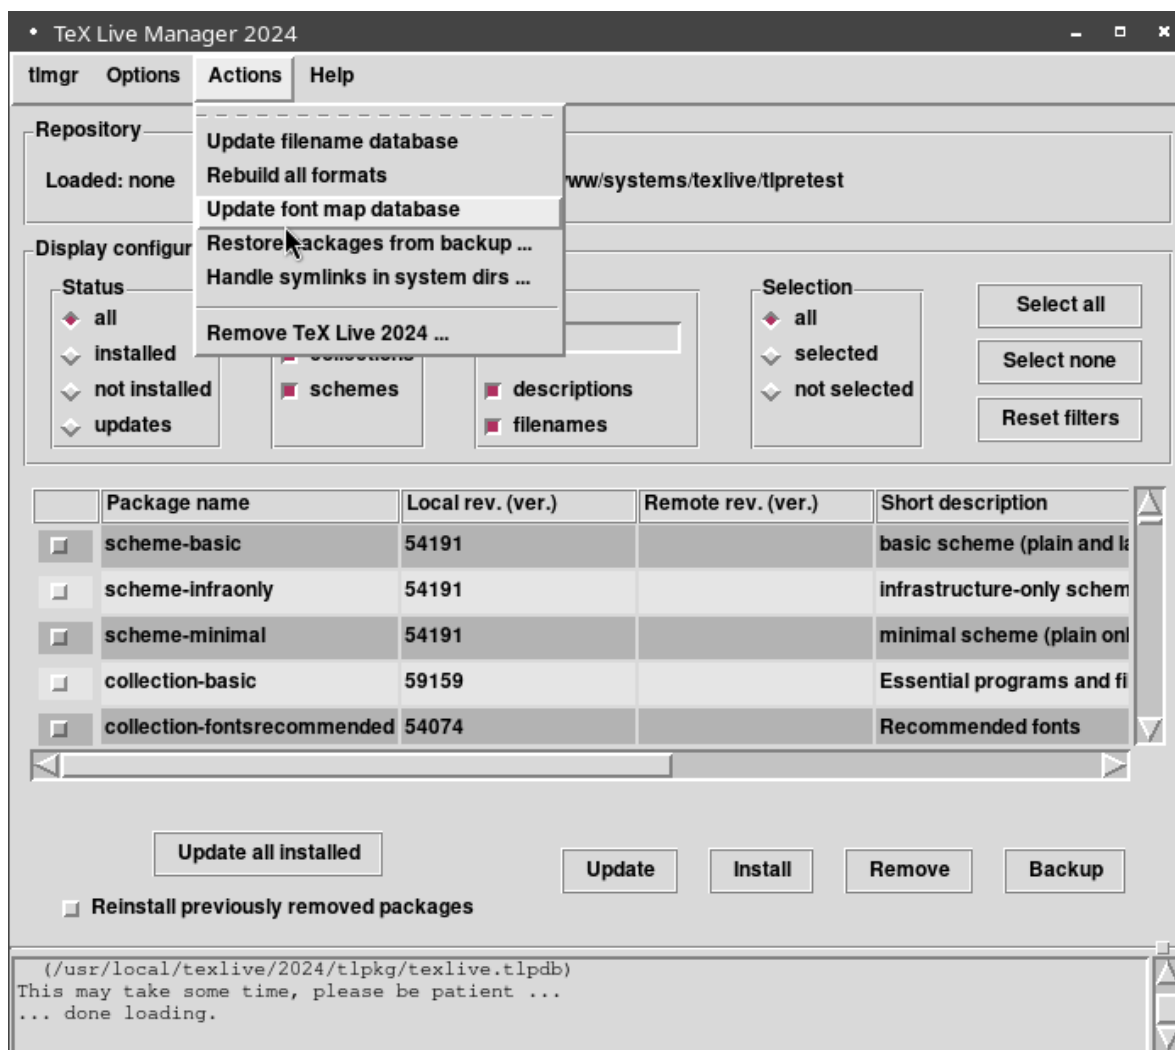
TeX Live Manager 2024

tlmgr Options Actions Help

Update filename database
Rebuild all formats
Update font map database
Restore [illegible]ackages from backup ...
Handle symlinks in system dirs ...
Remove TeX Live 2024 ...

Repository
Loaded: none
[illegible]ww/systems/texlive/tlpretest

Display configur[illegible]
Status
all
installed
not installed
updates

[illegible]
schemes

descriptions
filenames

Selection
all
selected
not selected

Select all
Select none
Reset filters

| | Package name | Local rev. (ver.) | Remote rev. (ver.) | Short description |
|---|---|---|---|---|
| | scheme-basic | 54191 | | basic scheme (plain and la |
| | scheme-infraonly | 54191 | | infrastructure-only schem |
| | scheme-minimal | 54191 | | minimal scheme (plain onl |
| | collection-basic | 59159 | | Essential programs and fi |
| | collection-fontsrecommended | 54074 | | Recommended fonts |

Update all installed
Reinstall previously removed packages
Update Install Remove Backup

(/usr/local/texlive/2024/tlpkg/texlive.tlpdb)
This may take some time, please be patient ...
... done loading.